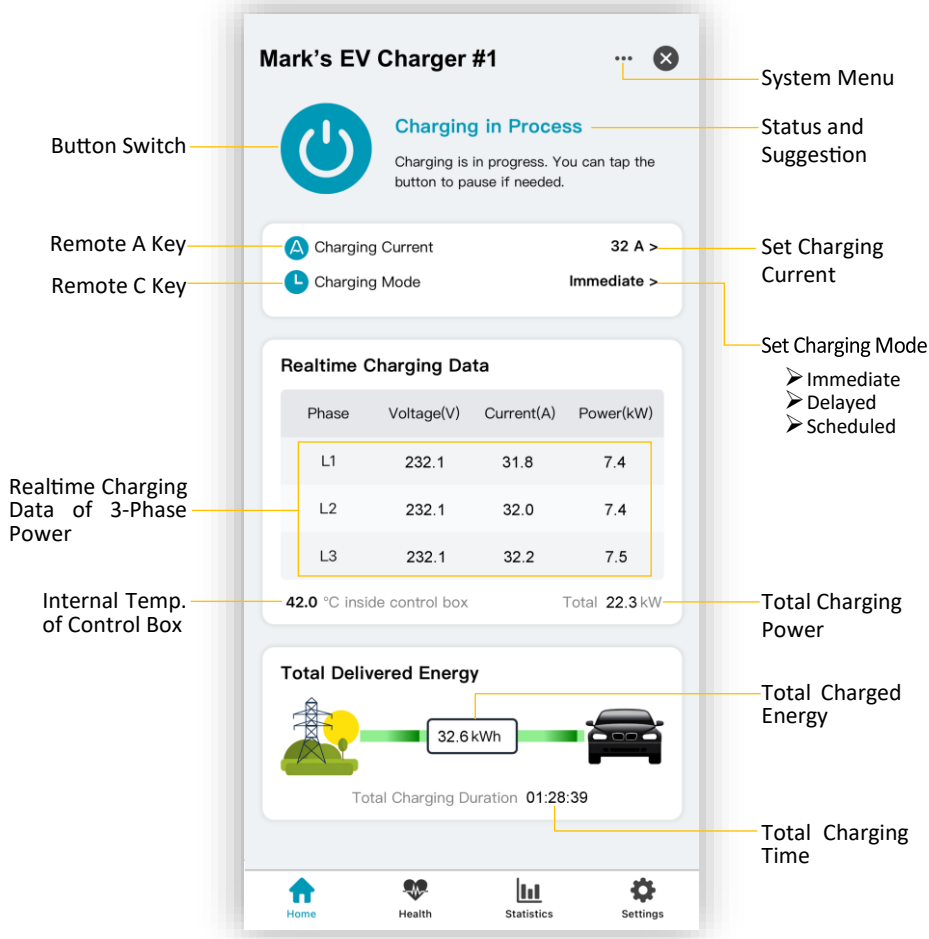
Mark's EV Charger #1

System Menu

Button Switch

Charging in Process

Status and Suggestion

Charging is in progress. You can tap the button to pause if needed.

Remote A Key

A Charging Current

32 A >

Set Charging Current

Remote C Key

Charging Mode

Immediate >

Set Charging Mode

➢ Immediate
➢ Delayed
➢ Scheduled

Realtime Charging Data

| Phase | Voltage(V) | Current(A) | Power(kW) |
|---|---|---|---|
| L1 | 232.1 | 31.8 | 7.4 |
| L2 | 232.1 | 32.0 | 7.4 |
| L3 | 232.1 | 32.2 | 7.5 |

Realtime Charging Data of 3-Phase Power

Internal Temp. of Control Box

42.0 °C inside control box

Total 22.3 kW

Total Charging Power

Total Delivered Energy

Total Charged Energy

32.6 kWh

Total Charging Duration 01:28:39

Total Charging Time

Home Health Statistics Settings